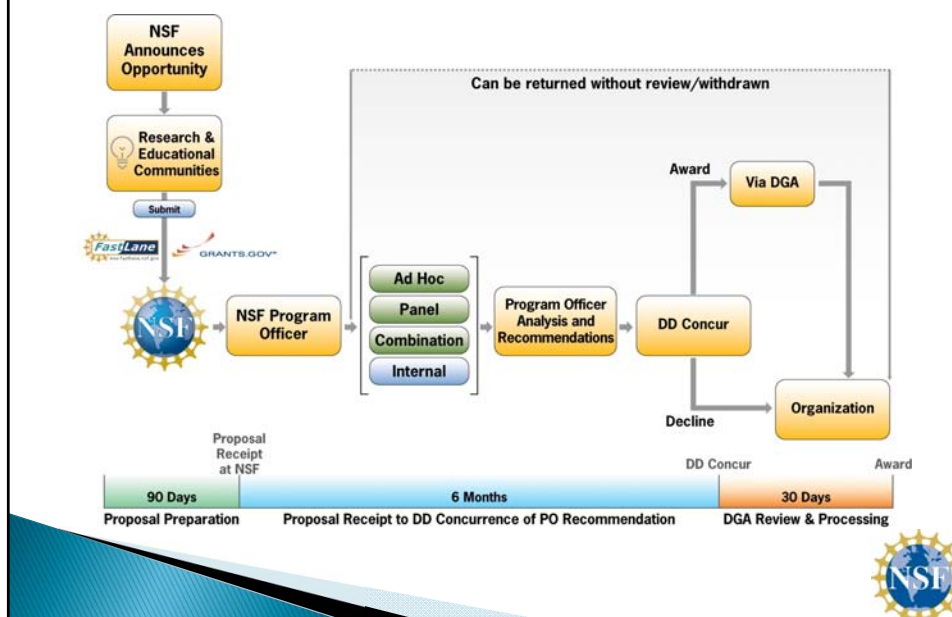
NSF Announces Opportunity

Research & Educational Communities

Submit

FastLane

GRANTS.GOV

NSF

NSF Program Officer

Can be returned without review/withdrawn

Ad Hoc

Panel

Combination

Internal

Program Officer Analysis and Recommendations

DD Concur

Award

Via DGA

Decline

Organization

Proposal Receipt at NSF

DD Concur

Award

| 90 Days | 6 Months | 30 Days |
|---|---|---|
| Proposal Preparation | Proposal Receipt to DD Concurrence of PO Recommendation | DGA Review & Processing |

NSF